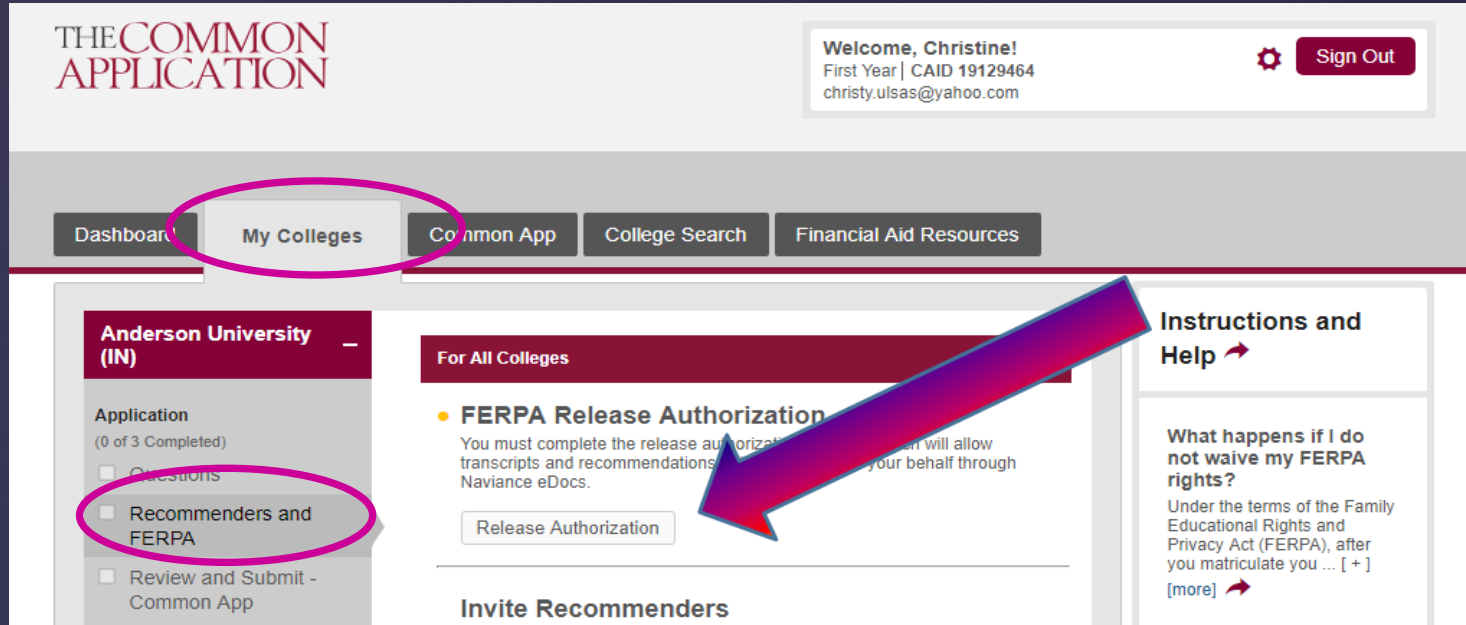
THE COMMON APPLICATION

Welcome, Christine!
First Year | CAID 19129464
christy.ulsas@yahoo.com

Sign Out

Dashboard | My Colleges | Common App | College Search | Financial Aid Resources

Anderson University (IN)

Application
(0 of 3 Completed)

Questions

Recommenders and FERPA

Review and Submit - Common App

For All Colleges

FERPA Release Authorization

You must complete the release authorization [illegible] will allow transcripts and recommendations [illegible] your behalf through Naviance eDocs.

Release Authorization

Invite Recommenders

Instructions and Help

What happens if I do not waive my FERPA rights?

Under the terms of the Family Educational Rights and Privacy Act (FERPA), after you matriculate you ... [ + ]

[more]